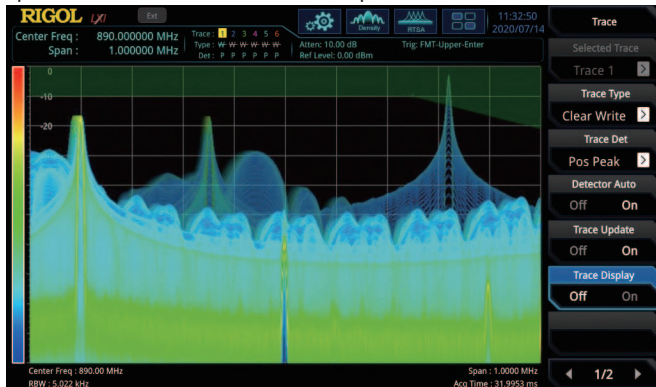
RIGOL LXI Ext

Center Freq : 890.000000 MHz
Span : 1.000000 MHz

Trace : 1 2 3 4 5 6
Type : W W W W W W
Det : P P P P P P

Atten: 10.00 dB
Ref Level: 0.00 dBm

Trig: FMT-Upper-Enter

Density RTSA

11:32:50
2020/07/14

0
-10
-20

Center Freq : 890.00 MHz
RBW : 5.022 kHz

Span : 1.0000 MHz
Acq Time : 31.9953 ms

Trace

Selected Trace
Trace 1

Trace Type
Clear Write

Trace Det
Pos Peak

Detector Auto
Off On

Trace Update
Off On

Trace Display
Off On

1/2